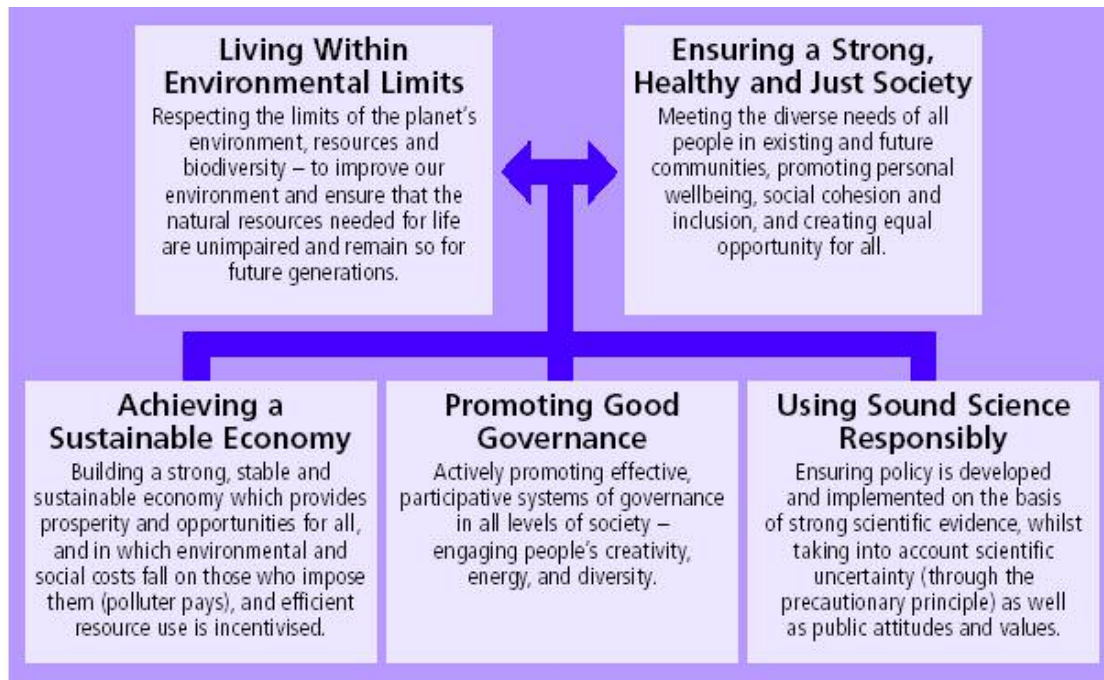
Living Within Environmental Limits

Respecting the limits of the planet's environment, resources and biodiversity – to improve our environment and ensure that the natural resources needed for life are unimpaired and remain so for future generations.

Ensuring a Strong, Healthy and Just Society

Meeting the diverse needs of all people in existing and future communities, promoting personal wellbeing, social cohesion and inclusion, and creating equal opportunity for all.

Achieving a Sustainable Economy

Building a strong, stable and sustainable economy which provides prosperity and opportunities for all, and in which environmental and social costs fall on those who impose them (polluter pays), and efficient resource use is incentivised.

Promoting Good Governance

Actively promoting effective, participative systems of governance in all levels of society – engaging people's creativity, energy, and diversity.

Using Sound Science Responsibly

Ensuring policy is developed and implemented on the basis of strong scientific evidence, whilst taking into account scientific uncertainty (through the precautionary principle) as well as public attitudes and values.